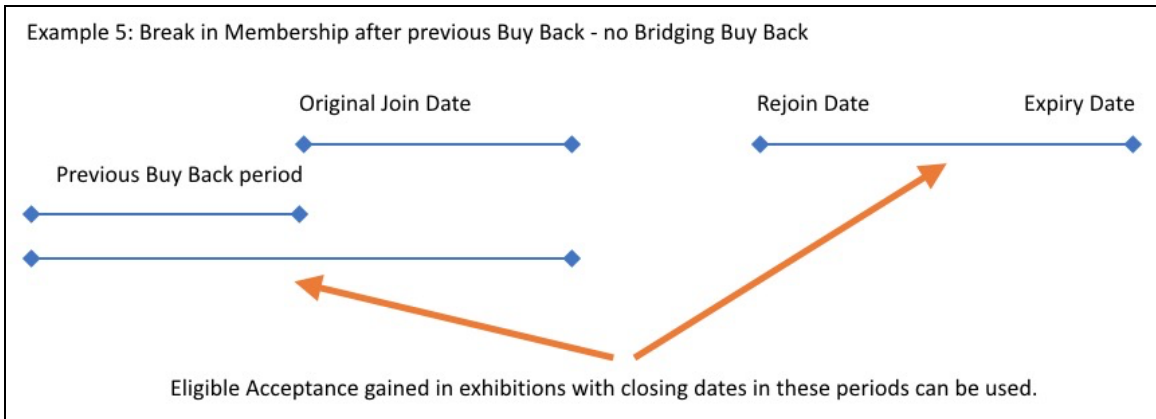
Example 5: Break in Membership after previous Buy Back - no Bridging Buy Back

Original Join Date

Rejoin Date

Expiry Date

Previous Buy Back period

Eligible Acceptance gained in exhibitions with closing dates in these periods can be used.